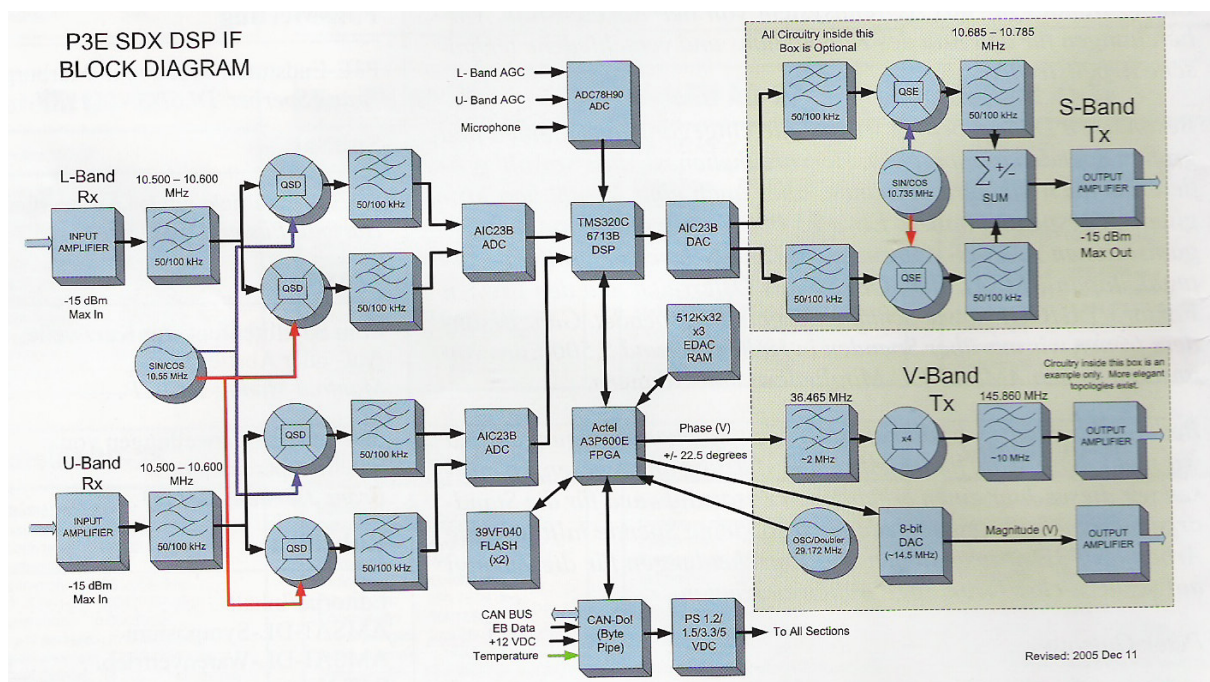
P3E SDX DSP IF
BLOCK DIAGRAM

L-Band
Rx

INPUT AMPLIFIER

-15 dBm
Max In

10.500 – 10.600
MHz

50/100 kHz

QSD

QSD

50/100 kHz

50/100 kHz

SIN/COS
10.55 MHz

AIC23B
ADC

L- Band AGC

U- Band AGC

Microphone

ADC78H90
ADC

TMS320C
6713B
DSP

AIC23B
DAC

512Kx32
x3
EDAC
RAM

U-Band
Rx

INPUT AMPLIFIER

-15 dBm
Max In

10.500 – 10.600
MHz

50/100 kHz

QSD

QSD

50/100 kHz

50/100 kHz

AIC23B
ADC

Actel
A3P600E
FPGA

Phase (V)

+/- 22.5 degrees

39VF040
FLASH
(x2)

CAN BUS
EB Data
+12 VDC
Temperature

CAN-Do!
(Byte
Pipe)

PS 1.2/
1.5/3.3/5
VDC

To All Sections

All Circuitry inside this Box is Optional

10.685 – 10.785
MHz

50/100 kHz

QSE

50/100 kHz

SIN/COS
10.735 MHz

$\sum$ +/-
SUM

S-Band
Tx

OUTPUT AMPLIFIER

-15 dBm
Max Out

50/100 kHz

QSE

50/100 kHz

Circuitry inside this box is an example only. More elegant topologies exist.

V-Band
Tx

36.465 MHz

~2 MHz

x4

145.860 MHz

~10 MHz

OUTPUT AMPLIFIER

OSC/Doubler
29.172 MHz

8-bit
DAC
(~14.5 MHz)

Magnitude (V)

OUTPUT AMPLIFIER

Revised: 2005 Dec 11